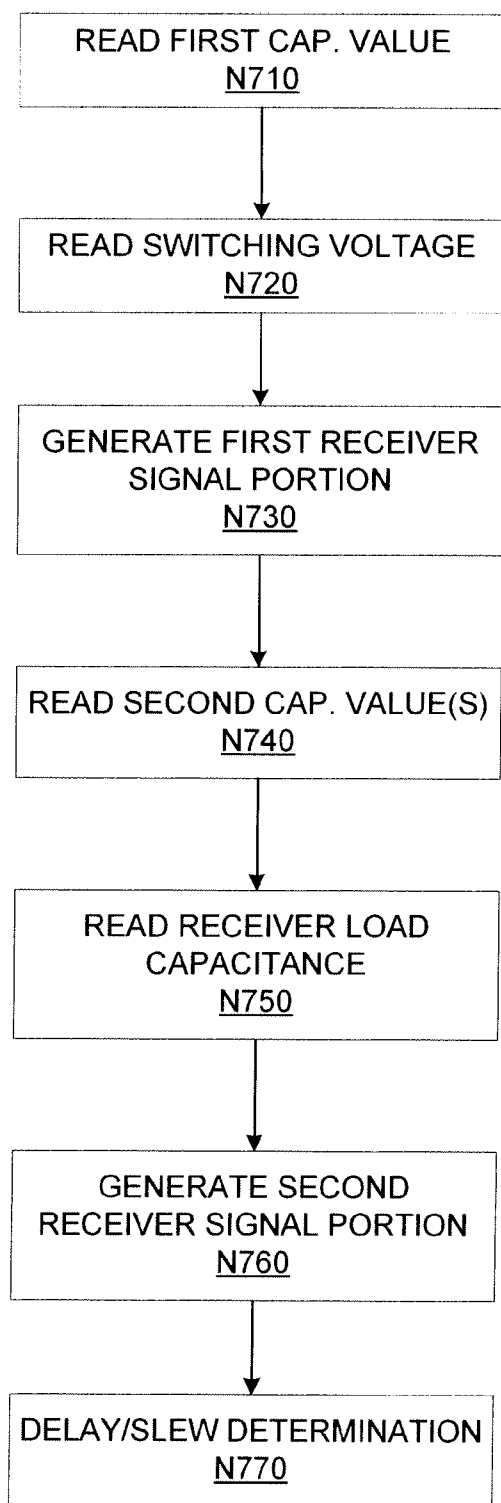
READ FIRST CAP. VALUE
N710

READ SWITCHING VOLTAGE
N720

GENERATE FIRST RECEIVER SIGNAL PORTION
N730

READ SECOND CAP. VALUE(S)
N740

READ RECEIVER LOAD CAPACITANCE
N750

GENERATE SECOND RECEIVER SIGNAL PORTION
N760

DELAY/SLEW DETERMINATION
N770